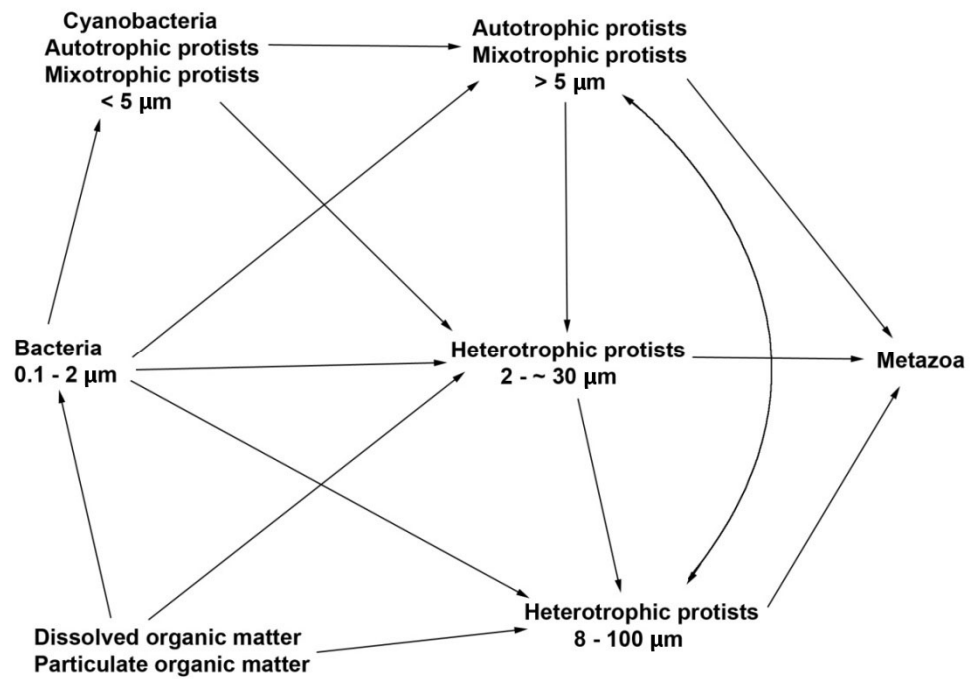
Cyanobacteria
Autotrophic protists
Mixotrophic protists
< 5 µm

Autotrophic protists
Mixotrophic protists
> 5 µm

Bacteria
0.1 - 2 µm

Heterotrophic protists
2 - ~ 30 µm

Metazoa

Heterotrophic protists
8 - 100 µm

Dissolved organic matter
Particulate organic matter